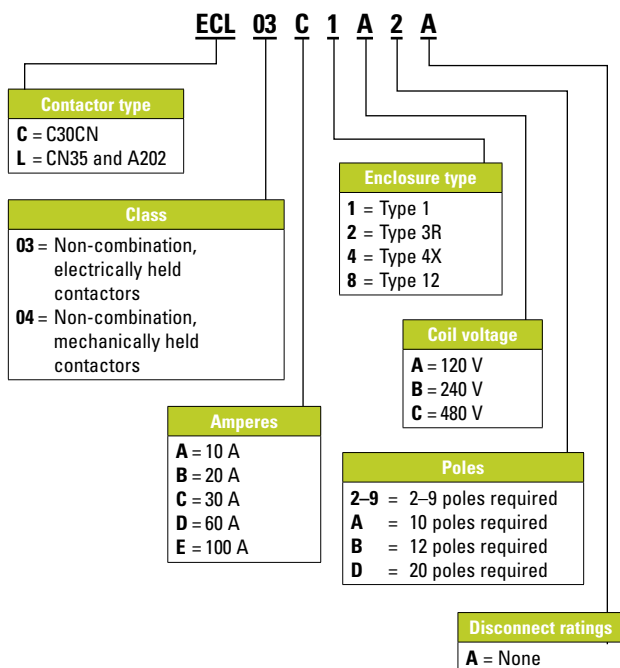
ECL 03 C 1 A 2 A

Contactor type
C = C30CN
L = CN35 and A202

Class
03 = Non-combination, electrically held contactors
04 = Non-combination, mechanically held contactors

Amperes
A = 10 A
B = 20 A
C = 30 A
D = 60 A
E = 100 A

Enclosure type
1 = Type 1
2 = Type 3R
4 = Type 4X
8 = Type 12

Coil voltage
A = 120 V
B = 240 V
C = 480 V

Poles
2–9 = 2–9 poles required
A = 10 poles required
B = 12 poles required
D = 20 poles required

Disconnect ratings
A = None